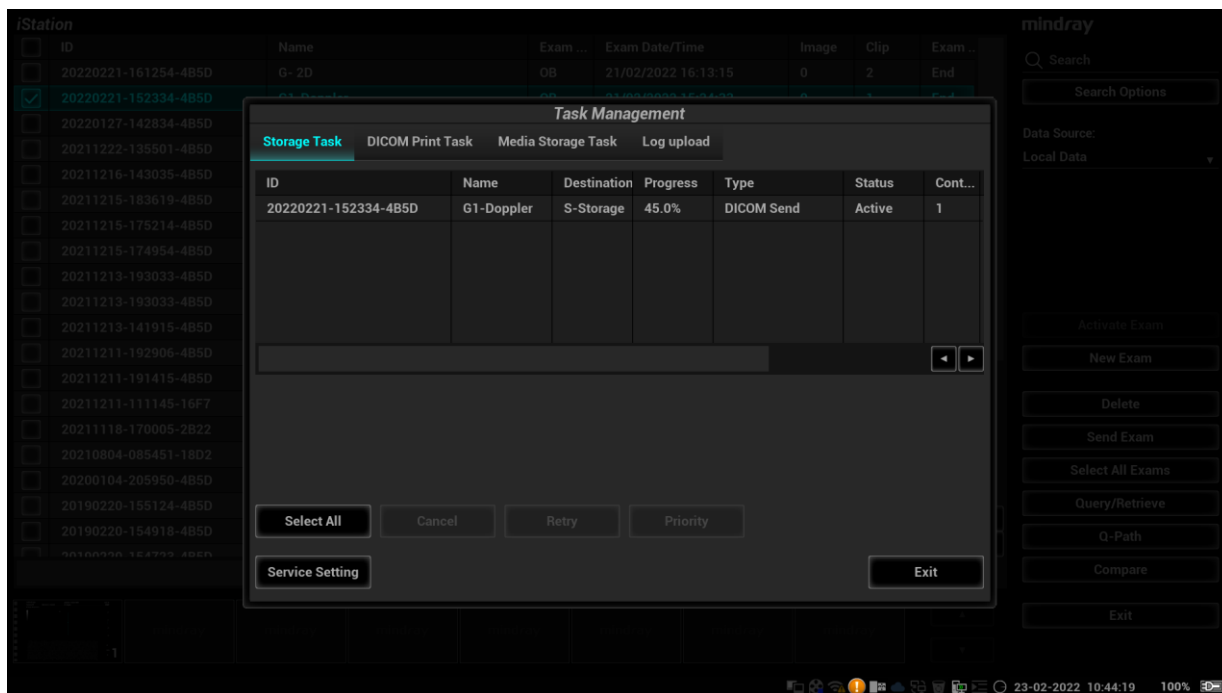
iStation

| ID | Name | Exam ... | Exam Date/Time | Image | Clip | Exam ... |
|---|---|---|---|---|---|---|
| 20220221-161254-4B5D | G - 2D | OB | 21/02/2022 16:13:15 | 0 | 2 | End |
| 20220221-152334-4B5D | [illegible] | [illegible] | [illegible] | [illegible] | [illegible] | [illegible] |
| 20220127-142834-4B5D | | | | | | |
| 20211222-135501-4B5D | | | | | | |
| 20211216-143035-4B5D | | | | | | |
| 20211215-183619-4B5D | | | | | | |
| 20211215-175214-4B5D | | | | | | |
| 20211215-174954-4B5D | | | | | | |
| 20211213-193033-4B5D | | | | | | |
| 20211213-193033-4B5D | | | | | | |
| 20211213-141915-4B5D | | | | | | |
| 20211211-192906-4B5D | | | | | | |
| 20211211-191415-4B5D | | | | | | |
| 20211211-111145-16F7 | | | | | | |
| 20211118-170005-2B22 | | | | | | |
| 20210804-085451-18D2 | | | | | | |
| 20200104-205950-4B5D | | | | | | |
| 20190220-155124-4B5D | | | | | | |
| 20190220-154918-4B5D | | | | | | |
| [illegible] | | | | | | |

Task Management

Storage Task DICOM Print Task Media Storage Task Log upload

| ID | Name | Destination | Progress | Type | Status | Cont... |
|---|---|---|---|---|---|---|
| 20220221-152334-4B5D | G1-Doppler | S-Storage | 45.0% | DICOM Send | Active | 1 |

Select All Cancel Retry Priority

Service Setting Exit

mindray

Search

Search Options

Data Source:

Local Data

Activate Exam

New Exam

Delete

Send Exam

Select All Exams

Query/Retrieve

Q-Path

Compare

Exit

1

23-02-2022 10:44:19 100%